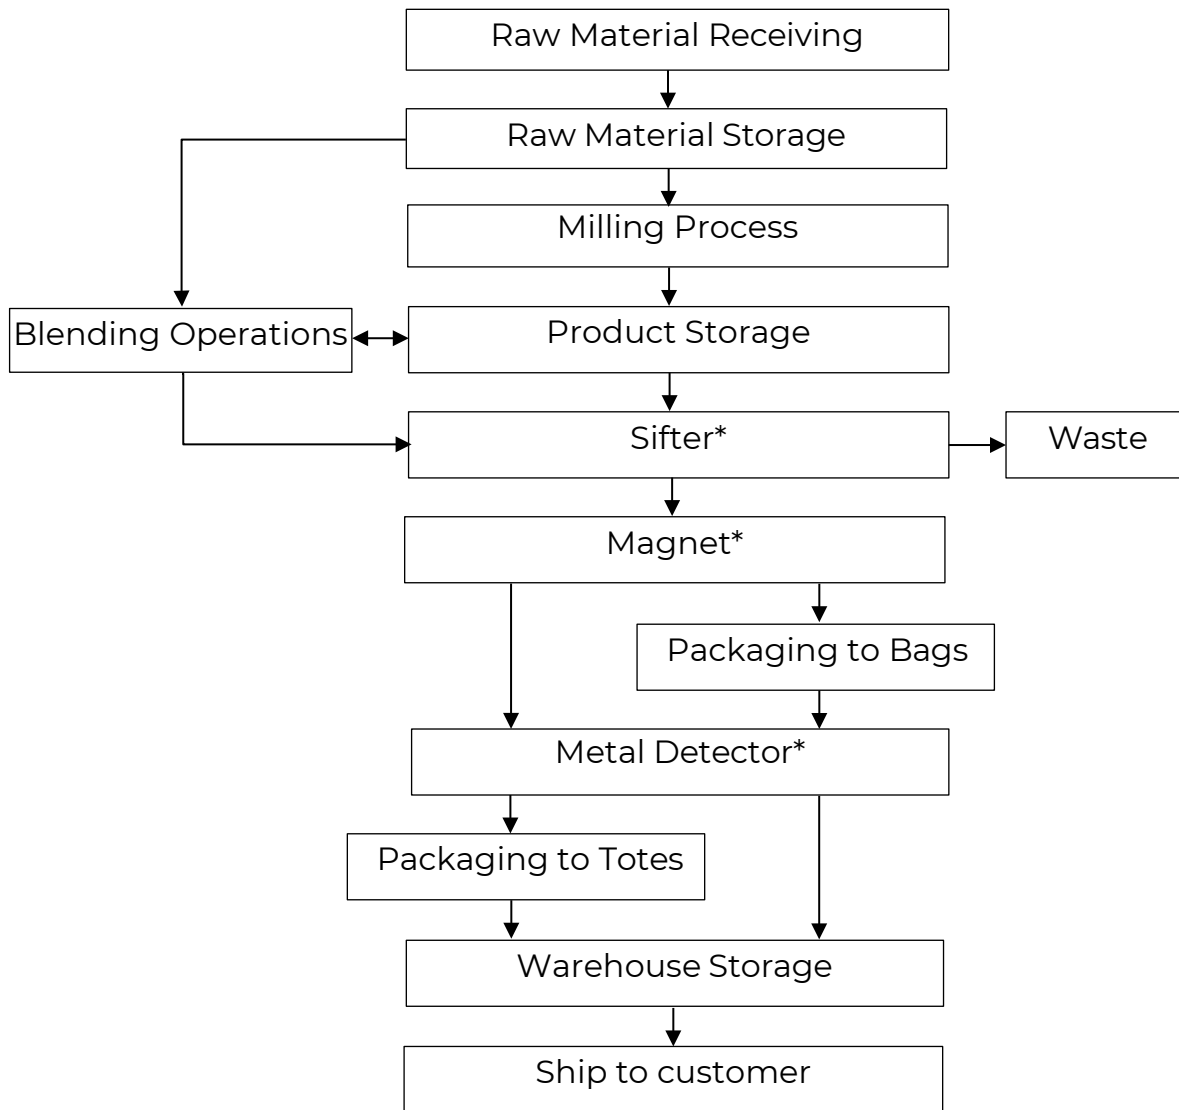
Raw Material Receiving

Raw Material Storage

Milling Process

Blending Operations

Product Storage

Sifter*

Waste

Magnet*

Packaging to Bags

Metal Detector*

Packaging to Totes

Warehouse Storage

Ship to customer